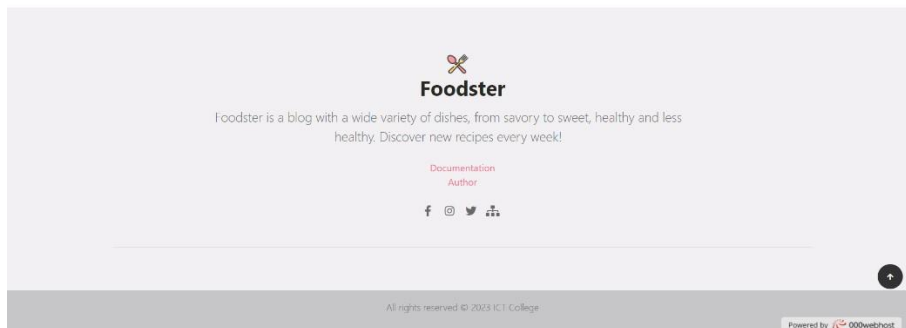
Foodster

Foodster is a blog with a wide variety of dishes, from savory to sweet, healthy and less healthy. Discover new recipes every week!

Documentation
Author

All rights reserved © 2023 ICT College

Powered by 000webhost